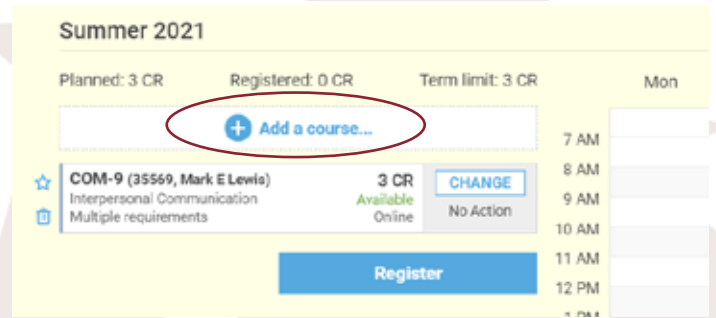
Summer 2021

Planned: 3 CR Registered: 0 CR Term limit: 3 CR

Mon

Add a course...

7 AM
8 AM
9 AM
10 AM
11 AM
12 PM

COM-9 (35569, Mark E Lewis)
Interpersonal Communication
Multiple requirements

3 CR
Available
Online

CHANGE
No Action

Register